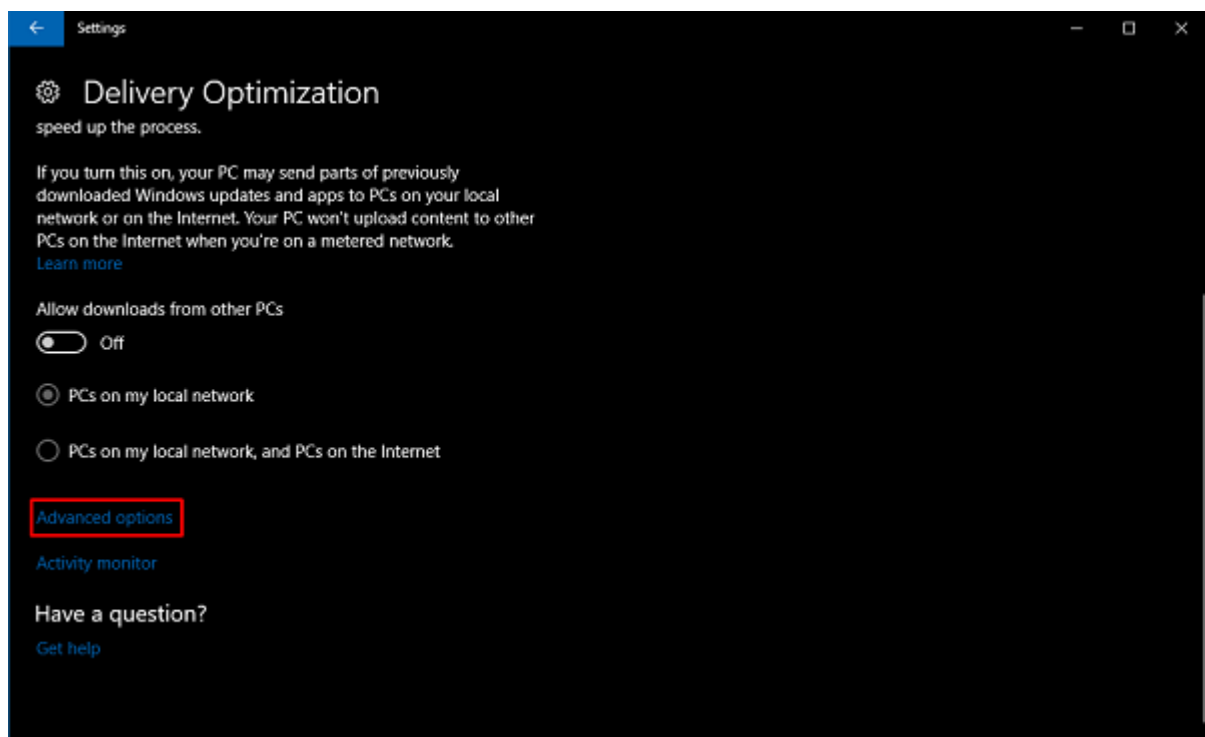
Settings

Delivery Optimization

speed up the process.

If you turn this on, your PC may send parts of previously downloaded Windows updates and apps to PCs on your local network or on the Internet. Your PC won't upload content to other PCs on the Internet when you're on a metered network.
Learn more

Allow downloads from other PCs

Off

PCs on my local network

PCs on my local network, and PCs on the Internet

Advanced options

Activity monitor

Have a question?

Get help